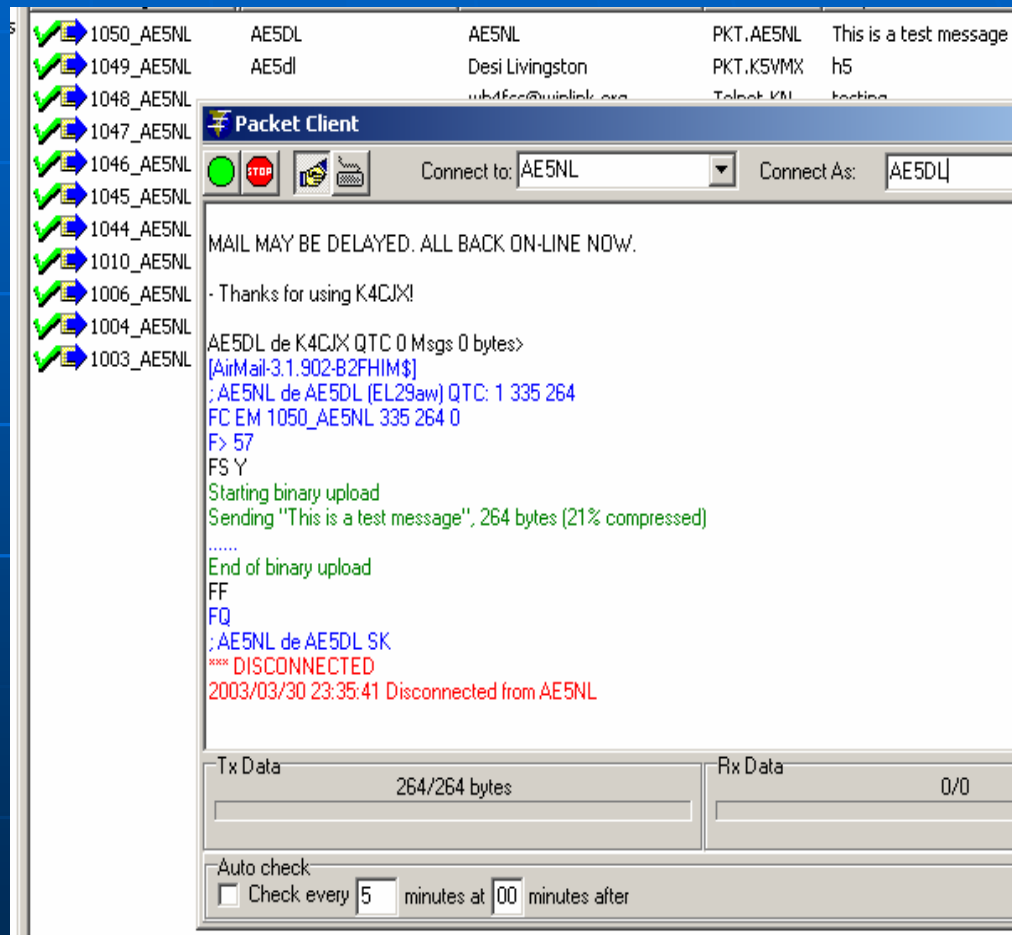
| | | | | |
|---|---|---|---|---|
| 1050_AE5NL | AE5DL | AE5NL | PKT.AE5NL | This is a test message |
| 1049_AE5NL | AE5dl | Desi Livingston | PKT.K5VMX | h5 |
| 1048_AE5NL | | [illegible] | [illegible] | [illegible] |
| 1047_AE5NL | | | | |
| 1046_AE5NL | | | | |
| 1045_AE5NL | | | | |
| 1044_AE5NL | | | | |
| 1010_AE5NL | | | | |
| 1006_AE5NL | | | | |
| 1004_AE5NL | | | | |
| 1003_AE5NL | | | | |

Packet Client

STOP

Connect to: AE5NL

Connect As: AE5DL

MAIL MAY BE DELAYED. ALL BACK ON-LINE NOW.

- Thanks for using K4CJX!

AE5DL de K4CJX QTC 0 Msgs 0 bytes>
[AirMail-3.1.902-B2FHIM$]
; AE5NL de AE5DL (EL29aw) QTC: 1 335 264
FC EM 1050_AE5NL 335 264 0
F> 57
FS Y
Starting binary upload
Sending "This is a test message", 264 bytes (21% compressed)
......
End of binary upload
FF
FQ
; AE5NL de AE5DL SK
*** DISCONNECTED
2003/03/30 23:35:41 Disconnected from AE5NL

Tx Data
264/264 bytes

Rx Data
0/0

Auto check
Check every 5 minutes at 00 minutes after